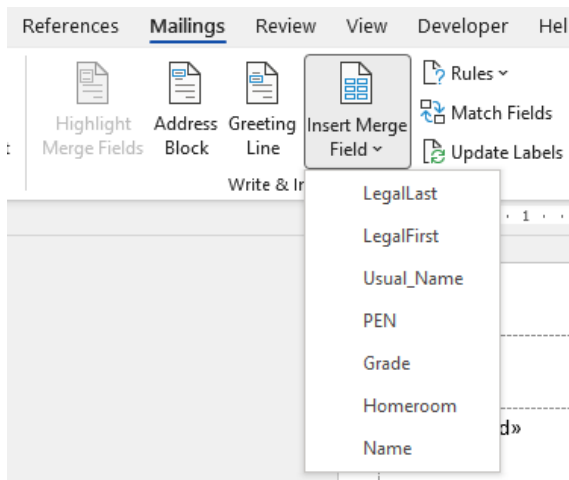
References Mailings Review View Developer Hel

Highlight Merge Fields

Address Block

Greeting Line

Insert Merge Field

Rules

Match Fields

Update Labels

Write & I

LegalLast

LegalFirst

Usual_Name

PEN

Grade

Homeroom

Name

1

d»